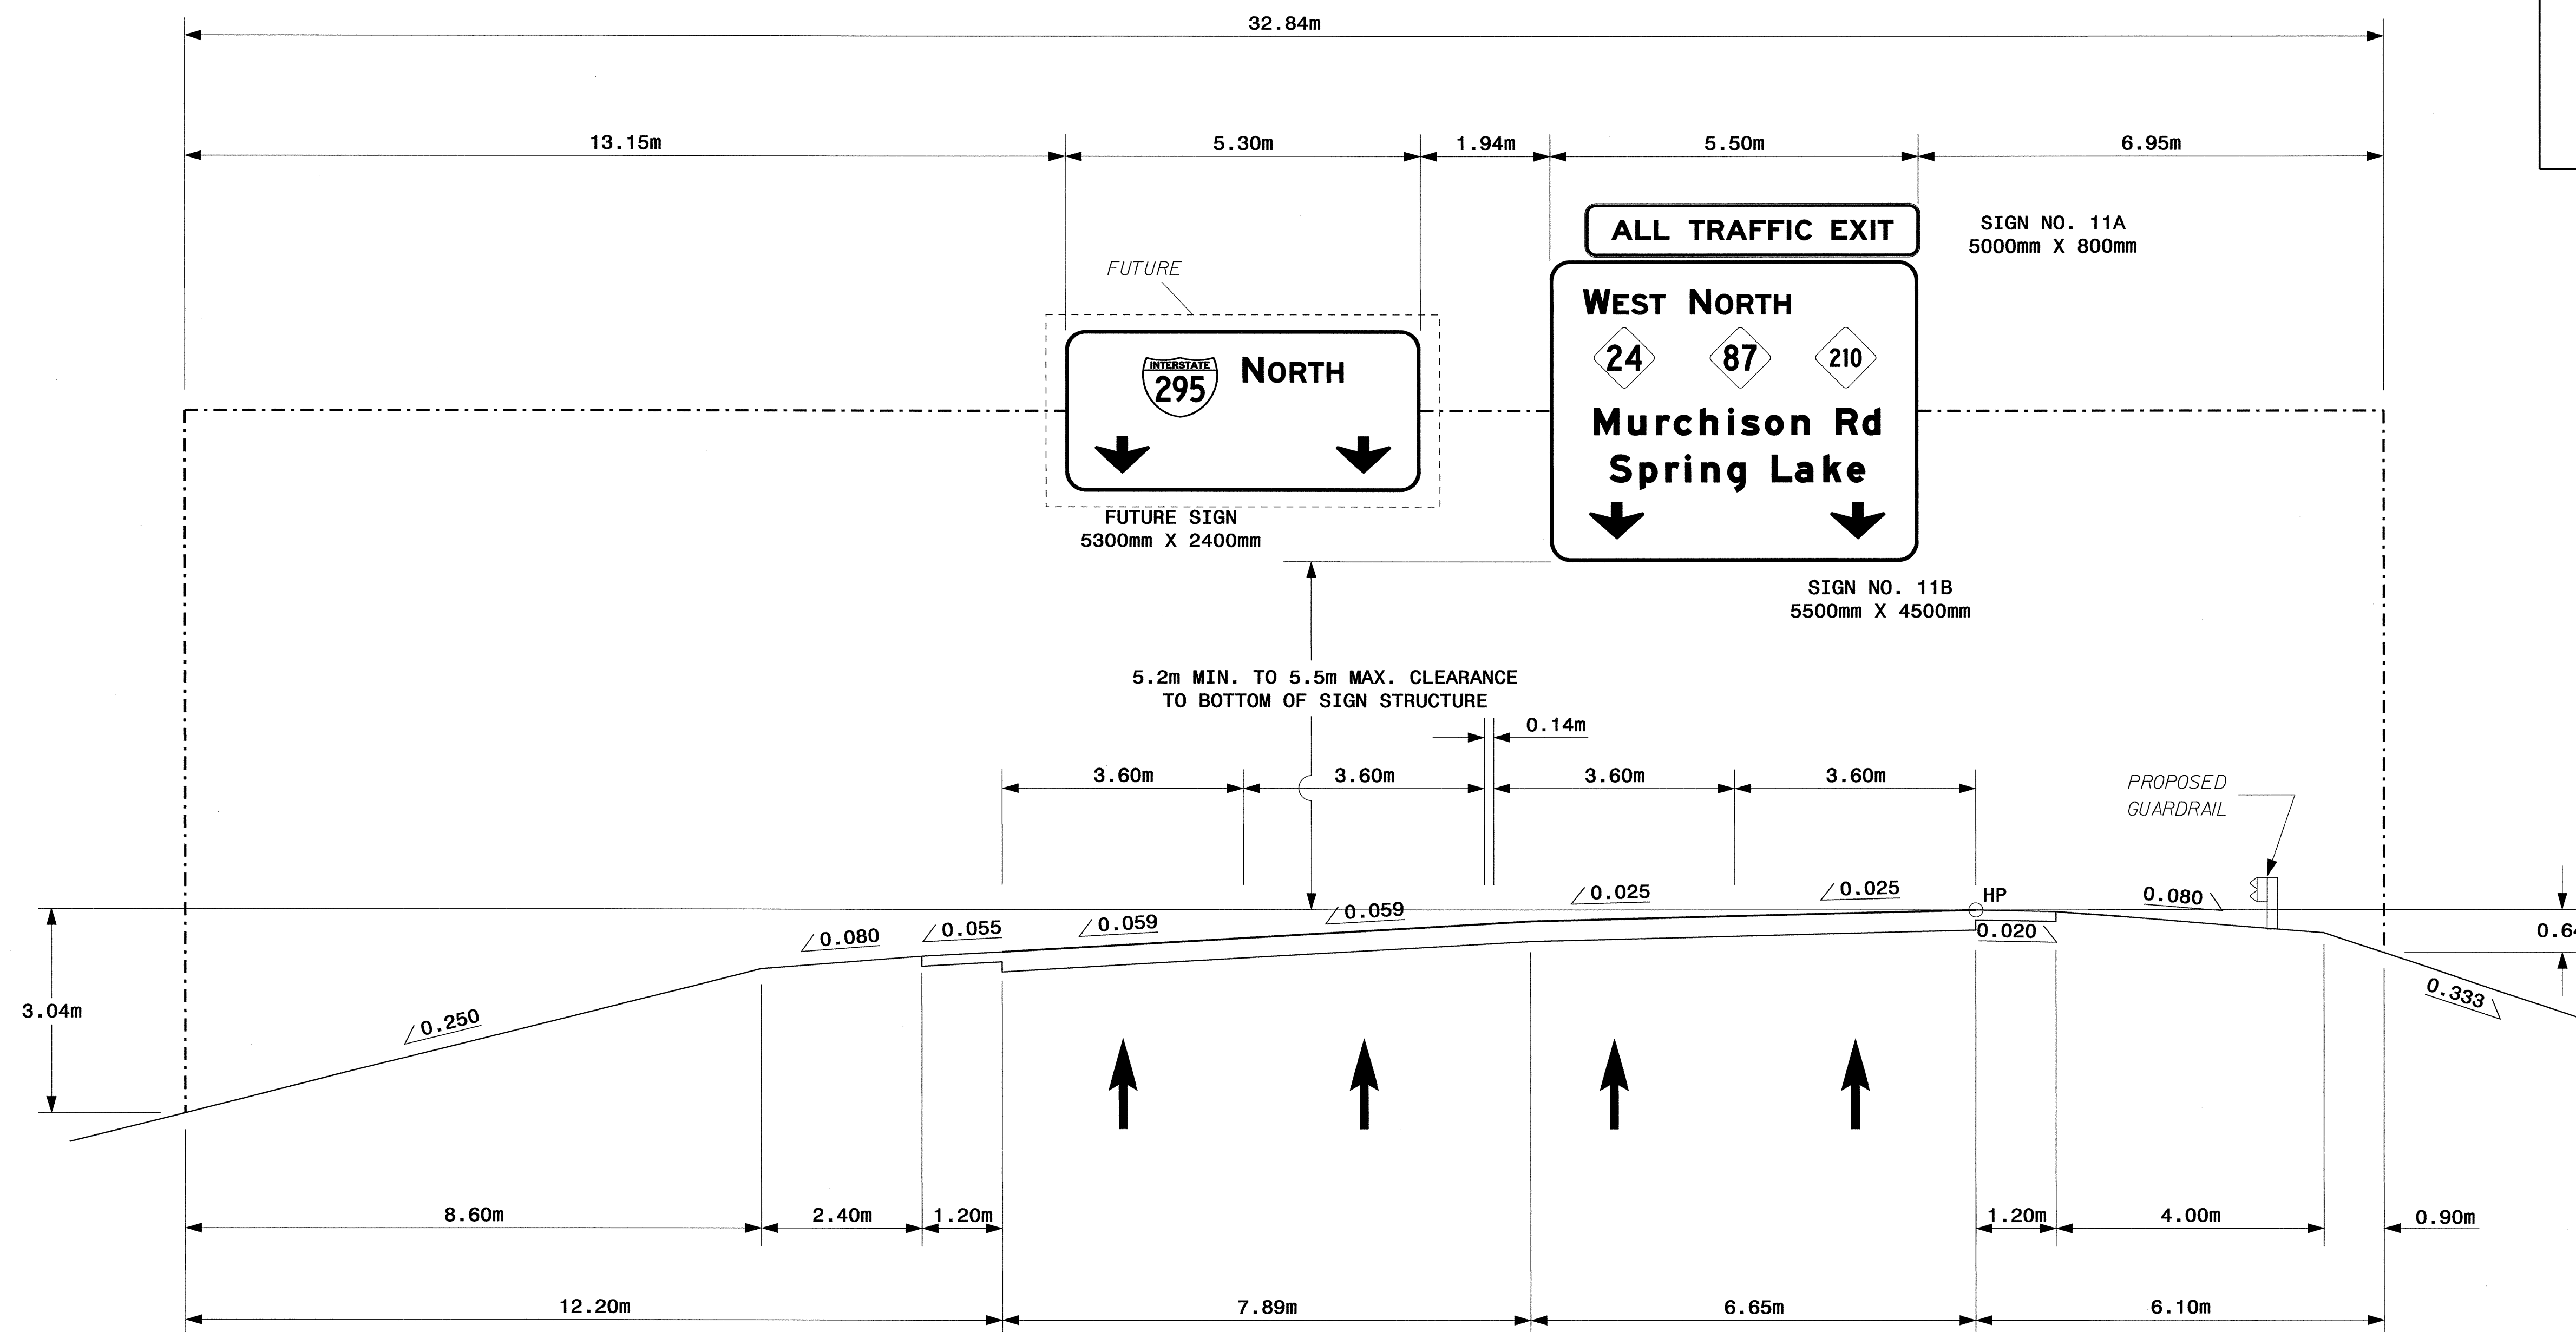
32.84m

13.15m

5.30m

1.94m

5.50m

6.95m

ALL TRAFFIC EXIT

SIGN NO. 11A
5000mm X 800mm

FUTURE

INTERSTATE
295
NORTH

FUTURE SIGN
5300mm X 2400mm

WEST NORTH
24
87
210
Murchison Rd
Spring Lake

SIGN NO. 11B
5500mm X 4500mm

5.2m MIN. TO 5.5m MAX. CLEARANCE
TO BOTTOM OF SIGN STRUCTURE

0.14m

3.60m

3.60m

3.60m

3.60m

PROPOSED
GUARDRAIL

0.080

0.055

0.059

0.059

0.025

0.025

HP

0.080

0.020

0.6

3.04m

0.250

0.333

8.60m

2.40m

1.20m

1.20m

4.00m

0.90m

12.20m

7.89m

6.65m

6.10m